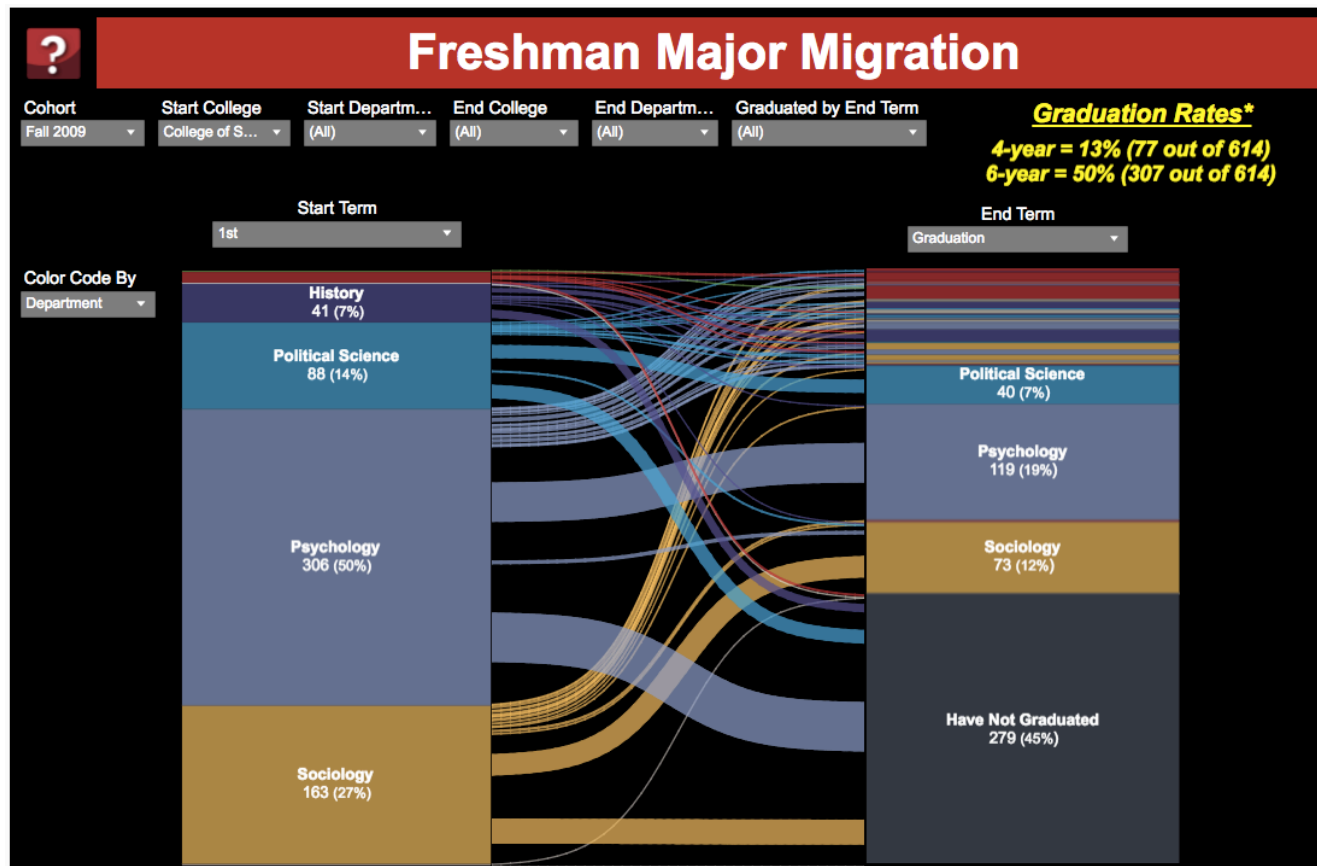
?

Freshman Major Migration

Cohort
Fall 2009

Start College
College of S...

Start Departm...
(All)

End College
(All)

End Departm...
(All)

Graduated by End Term
(All)

Graduation Rates*
4-year = 13% (77 out of 614)
6-year = 50% (307 out of 614)

Start Term
1st

End Term
Graduation

Color Code By
Department

History
41 (7%)

Political Science
88 (14%)

Psychology
306 (50%)

Sociology
163 (27%)

Political Science
40 (7%)

Psychology
119 (19%)

Sociology
73 (12%)

Have Not Graduated
279 (45%)